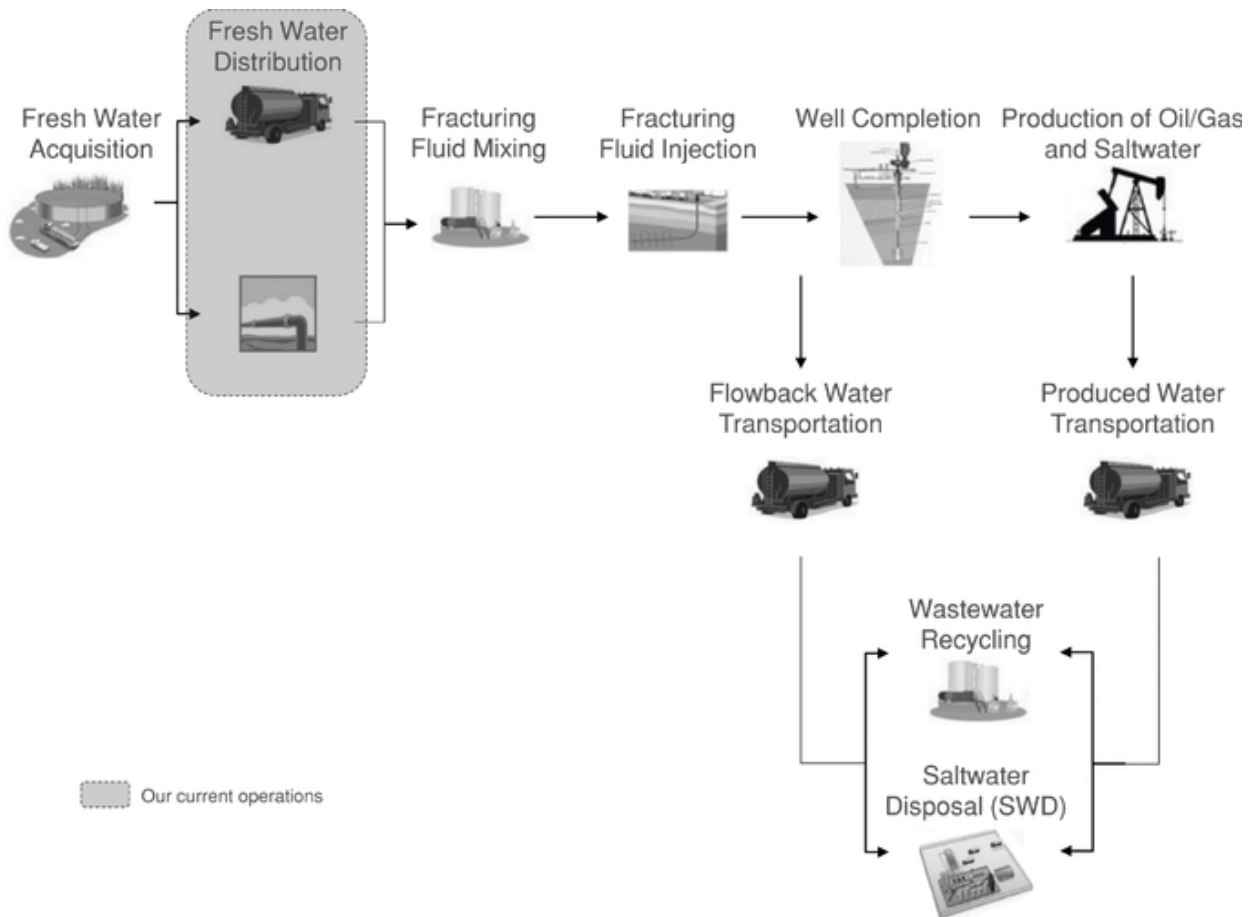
Fresh Water Distribution

Fresh Water Acquisition

Fracturing Fluid Mixing

Fracturing Fluid Injection

Well Completion

Production of Oil/Gas and Saltwater

Flowback Water Transportation

Produced Water Transportation

Wastewater Recycling

Saltwater Disposal (SWD)

Our current operations